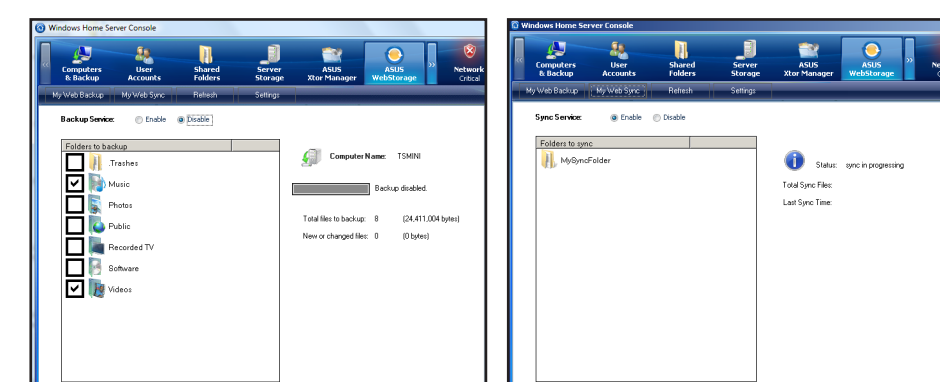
Windows Home Server Console

Computers & Backup
User Accounts
Shared Folders
Server Storage
ASUS Xtor Manager
ASUS WebStorage
Network Critical

My Web Backup | My Web Sync | Refresh | Settings

Backup Service: Enable Disable

Folders to backup
.Trashes
Music
Photos
Public
Recorded TV
Software
Videos

Computer Name: TSMINI

Backup disabled.

Total files to backup: 8 (24,411,004 bytes)
New or changed files: 0 (0 bytes)

Windows Home Server Console

Computers & Backup
User Accounts
Shared Folders
Server Storage
ASUS Xtor Manager
ASUS WebStorage
Netw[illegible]

My Web Backup | My Web Sync | Refresh | Settings

Sync Service: Enable Disable

Folders to sync
MySyncFolder

Status: sync in progressing
Total Sync Files:
Last Sync Time: